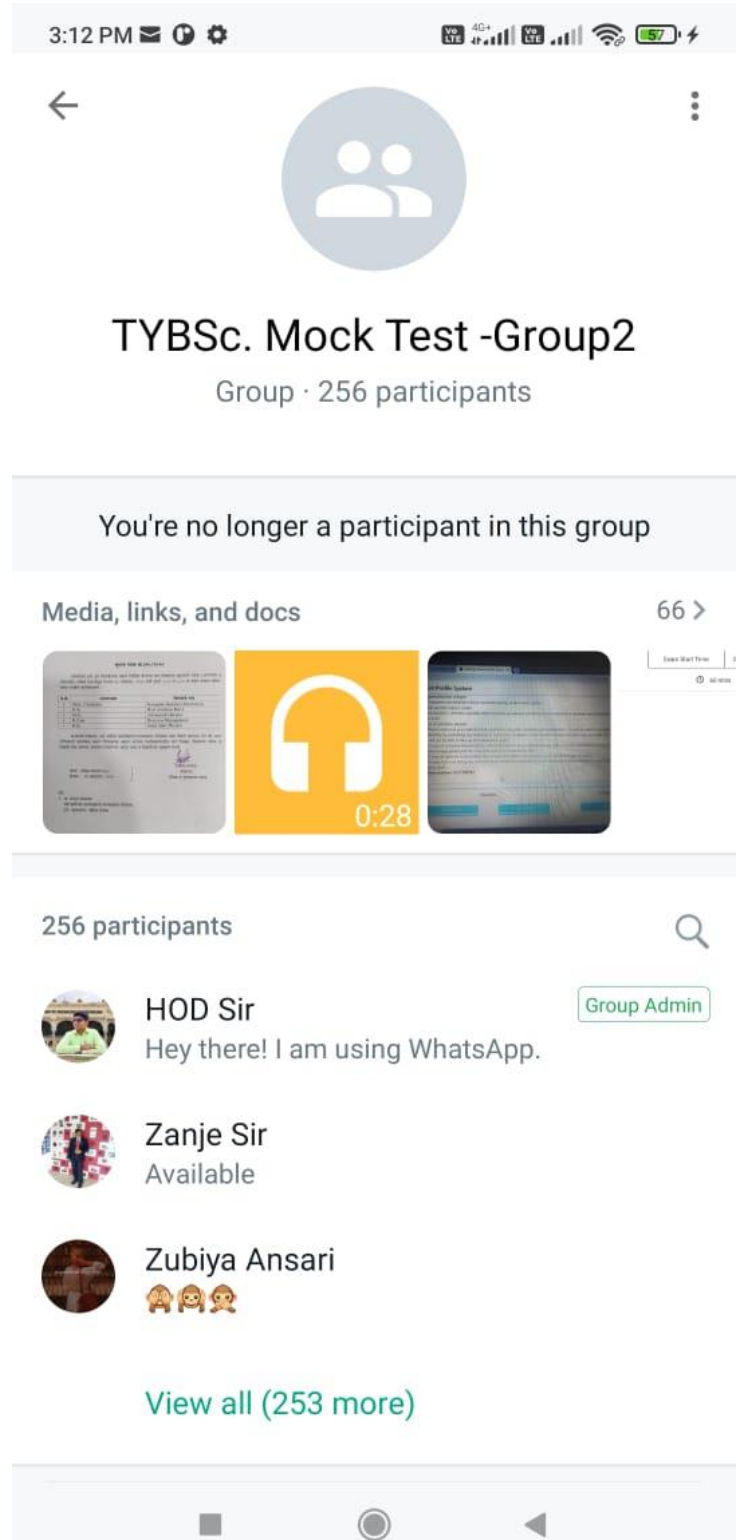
3:12 PM

57

TYBSc. Mock Test -Group2

Group · 256 participants

You're no longer a participant in this group

Media, links, and docs

66 >

0:28

256 participants

HOD Sir

Group Admin

Hey there! I am using WhatsApp.

Zanje Sir

Available

Zubiya Ansari

🙈🙉🙊

View all (253 more)